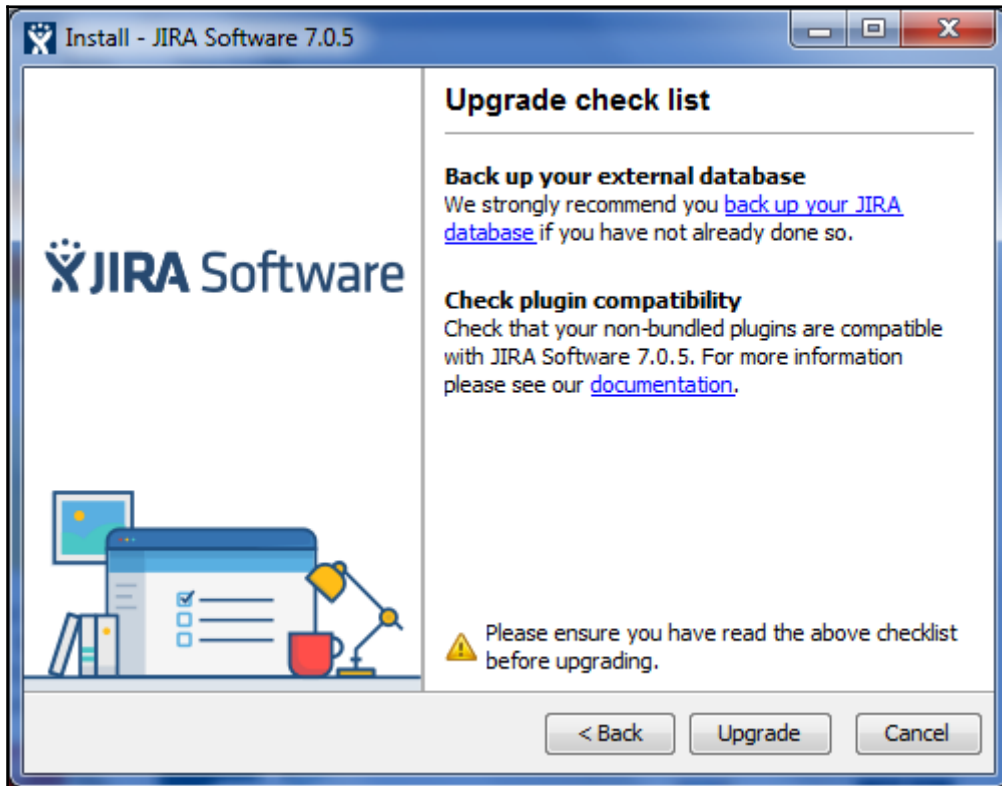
Install - JIRA Software 7.0.5

JIRA Software

Upgrade check list

Back up your external database
We strongly recommend you back up your JIRA database if you have not already done so.

Check plugin compatibility
Check that your non-bundled plugins are compatible with JIRA Software 7.0.5. For more information please see our documentation.

Please ensure you have read the above checklist before upgrading.

< Back  Upgrade  Cancel